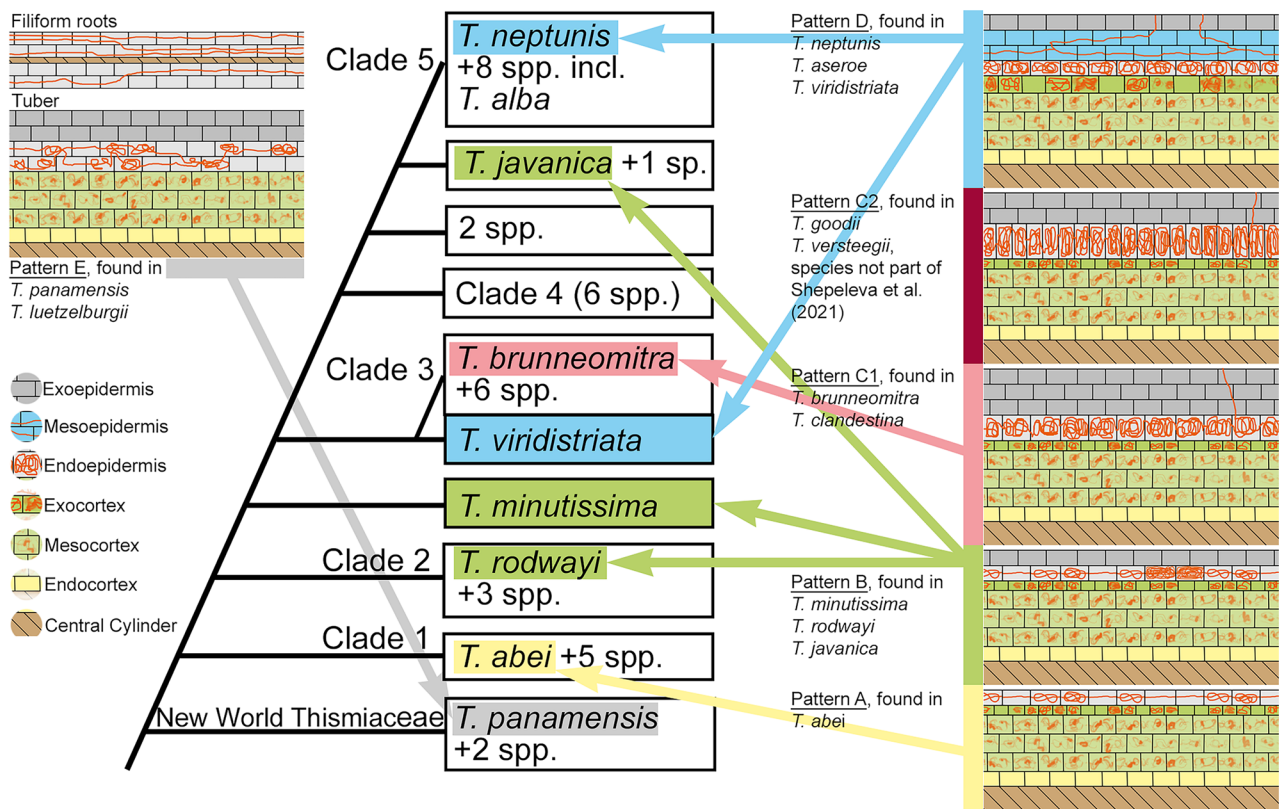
Filiform roots

Tuber

Pattern E, found in
T. panamensis
T. luetzelburgii

Exoepidermis
Mesoepidermis
Endoepidermis
Exocortex
Mesocortex
Endocortex
Central Cylinder

Clade 5
T. neptunis +8 spp. incl. T. alba
T. javanica +1 sp.
2 spp.
Clade 4 (6 spp.)
Clade 3
T. brunneomitra +6 spp.
T. viridistriata
T. minutissima
Clade 2
T. rodwayi +3 spp.
Clade 1
T. abei +5 spp.
New World Thismiaceae
T. panamensis +2 spp.

Pattern D, found in
T. neptunis
T. aseroe
T. viridistriata

Pattern C2, found in
T. goodii
T. versteegii, species not part of Shepeleva et al. (2021)

Pattern C1, found in
T. brunneomitra
T. clandestina

Pattern B, found in
T. minutissima
T. rodwayi
T. javanica

Pattern A, found in
T. abei